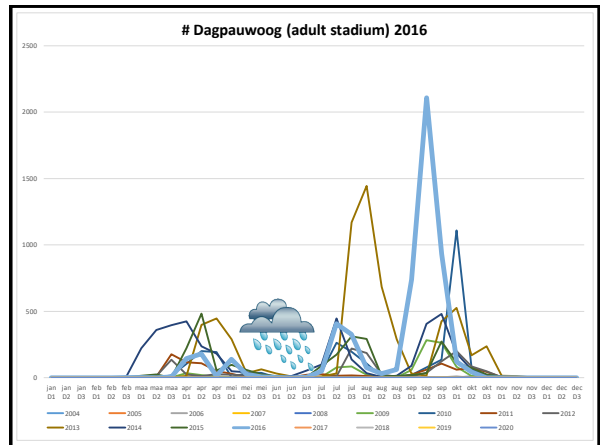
# Dagpauwoog (adult stadium) 2016

2500

2000

1500

1000

500

0

jan D1 jan D2 jan D3 feb D1 feb D2 feb D3 maa D1 maa D2 maa D3 apr D1 apr D2 apr D3 mei D1 mei D2 mei D3 jun D1 jun D2 jun D3 jul D1 jul D2 jul D3 aug D1 aug D2 aug D3 sep D1 sep D2 sep D3 okt D1 okt D2 okt D3 nov D1 nov D2 nov D3 dec D1 dec D2 dec D3

2004 2005 2006 2007 2008 2009 2010 2011 2012 2013 2014 2015 2016 2017 2018 2019 2020